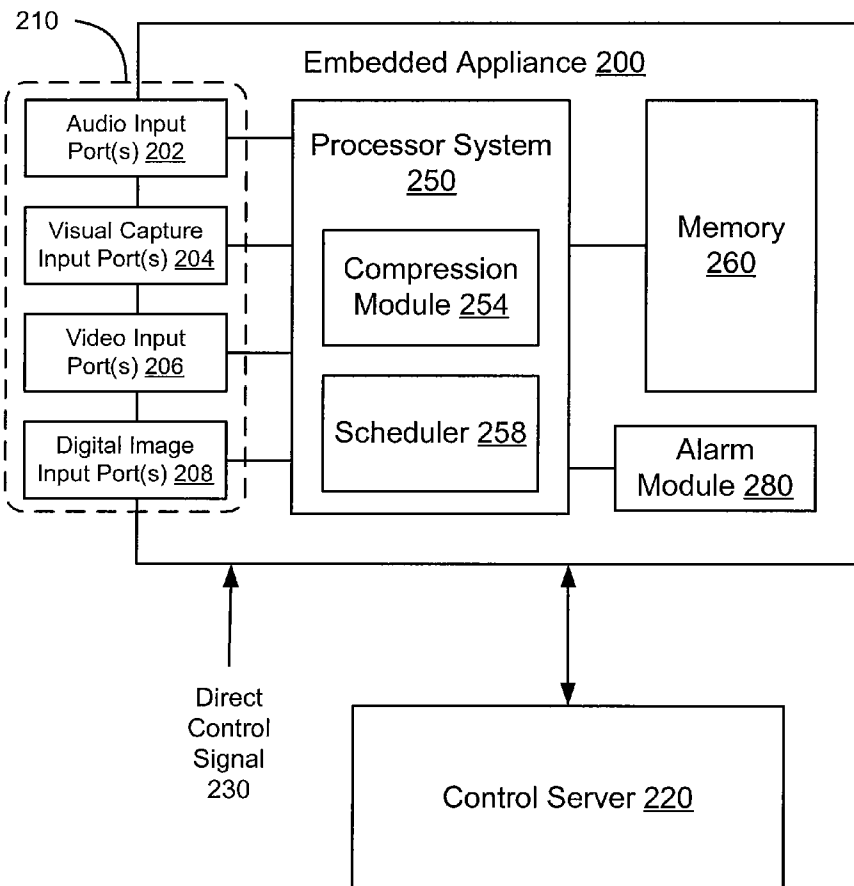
210

Embedded Appliance 200

Audio Input Port(s) 202

Visual Capture Input Port(s) 204

Video Input Port(s) 206

Digital Image Input Port(s) 208

Processor System 250

Compression Module 254

Scheduler 258

Memory 260

Alarm Module 280

Direct Control Signal 230

Control Server 220